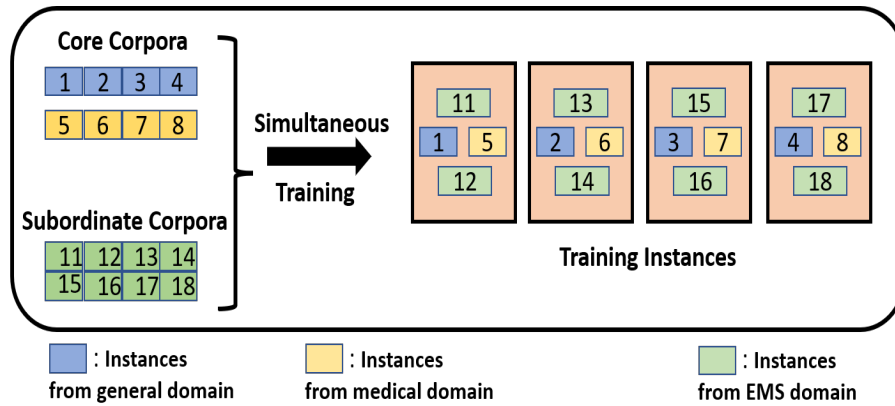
Core Corpora

| 1 | 2 | 3 | 4 |
|---|---|---|---|

| 5 | 6 | 7 | 8 |
|---|---|---|---|

Subordinate Corpora

| 11 | 12 | 13 | 14 |
|---|---|---|---|
| 15 | 16 | 17 | 18 |

Simultaneous Training

11
1 5
12

13
2 6
14

15
3 7
16

17
4 8
18

Training Instances

: Instances from general domain

: Instances from medical domain

: Instances from EMS domain